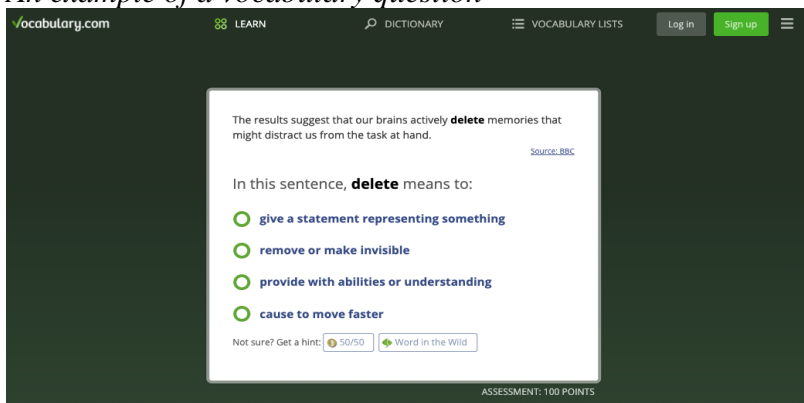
An example of a vocabulary question

√ocabulary.com

LEARN

DICTIONARY

VOCABULARY LISTS

Log in

Sign up

The results suggest that our brains actively **delete** memories that might distract us from the task at hand.

Source: BBC

In this sentence, **delete** means to:

give a statement representing something

remove or make invisible

provide with abilities or understanding

cause to move faster

Not sure? Get a hint: 50/50 Word in the Wild

ASSESSMENT: 100 POINTS